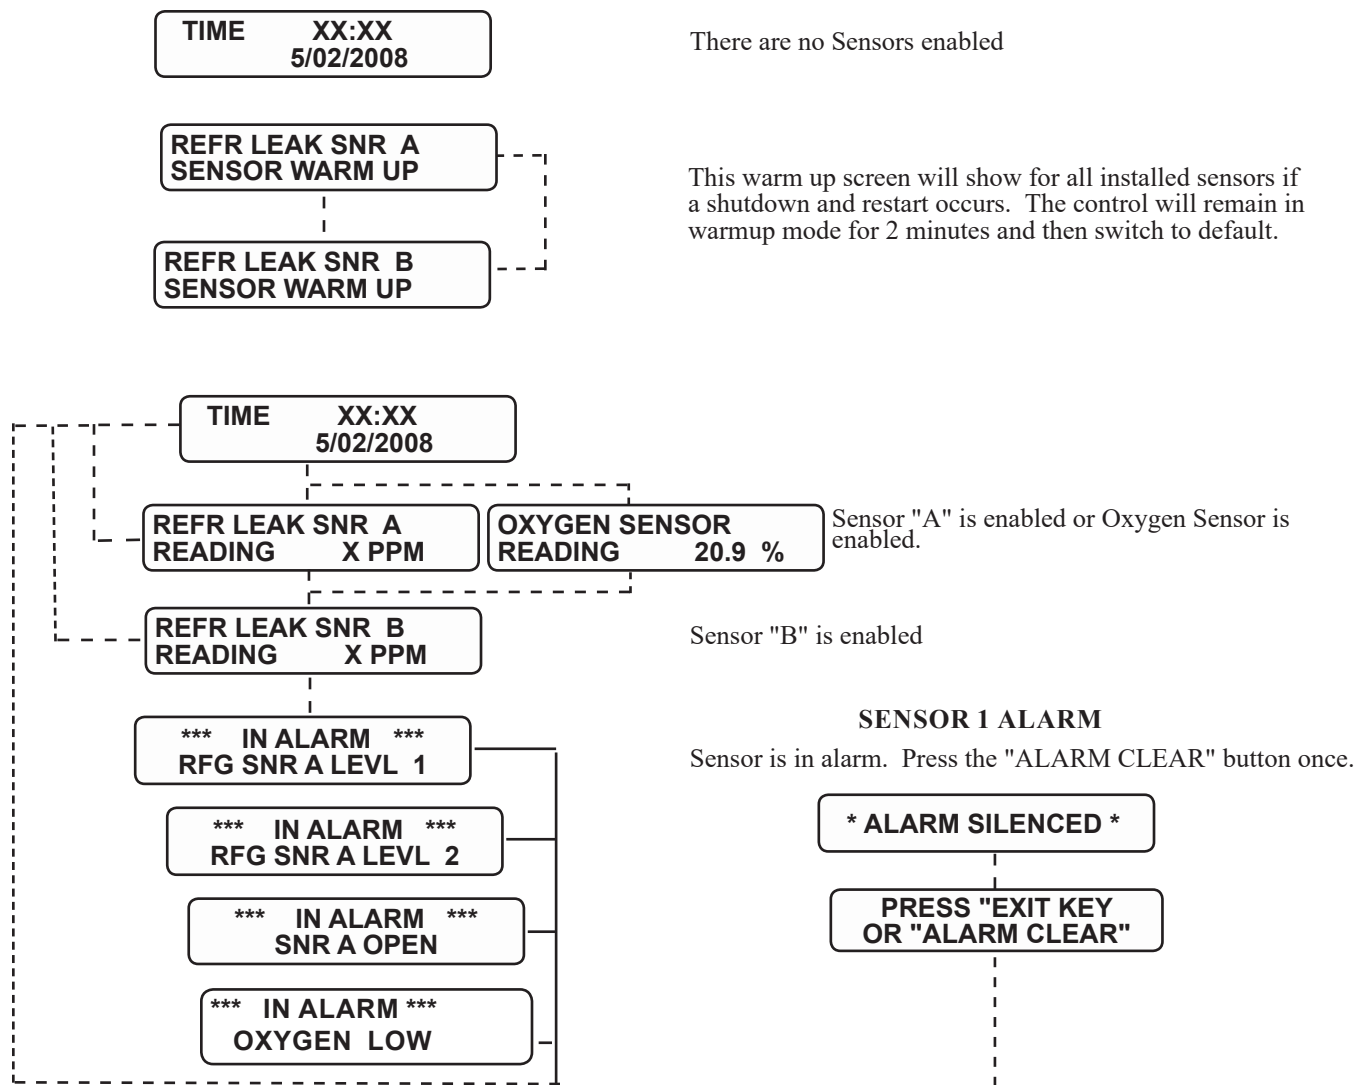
TIME XX:XX
5/02/2008

There are no Sensors enabled

REFR LEAK SNR A
SENSOR WARM UP

REFR LEAK SNR B
SENSOR WARM UP

This warm up screen will show for all installed sensors if a shutdown and restart occurs. The control will remain in warmup mode for 2 minutes and then switch to default.

TIME XX:XX
5/02/2008

REFR LEAK SNR A
READING X PPM

OXYGEN SENSOR
READING 20.9 %

Sensor "A" is enabled or Oxygen Sensor is enabled.

REFR LEAK SNR B
READING X PPM

Sensor "B" is enabled

*** IN ALARM ***
RFG SNR A LEVL 1

*** IN ALARM ***
RFG SNR A LEVL 2

*** IN ALARM ***
SNR A OPEN

*** IN ALARM ***
OXYGEN LOW

SENSOR 1 ALARM

Sensor is in alarm. Press the "ALARM CLEAR" button once.

* ALARM SILENCED *

PRESS "EXIT KEY
OR "ALARM CLEAR"